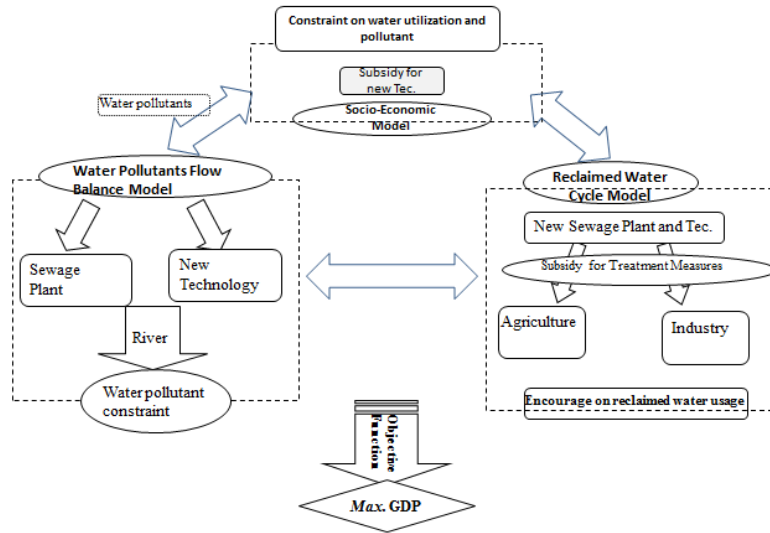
Constraint on water utilization and pollutant

Subsidy for new Tec.

Socio-Economic Model

Water pollutants

Water Pollutants Flow Balance Model

Sewage Plant

New Technology

River

Water pollutant constraint

Reclaimed Water Cycle Model

New Sewage Plant and Tec.

Subsidy for Treatment Measures

Agriculture

Industry

Encourage on reclaimed water usage

Objective Function

*Max.* GDP